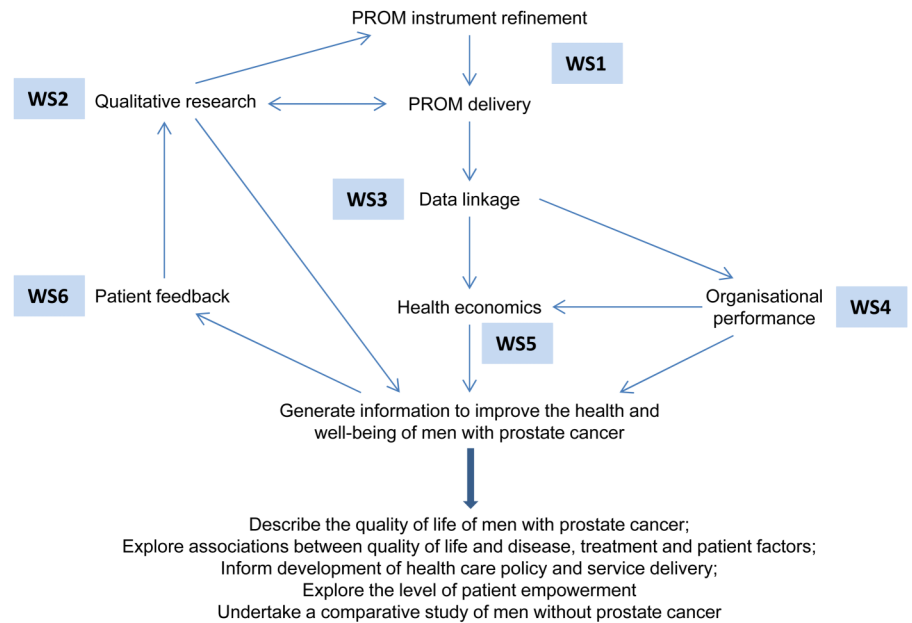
PROM instrument refinement

WS1

WS2 Qualitative research

PROM delivery

WS3 Data linkage

WS6 Patient feedback

Health economics

Organisational performance

WS4

WS5

Generate information to improve the health and well-being of men with prostate cancer

Describe the quality of life of men with prostate cancer;
Explore associations between quality of life and disease, treatment and patient factors;
Inform development of health care policy and service delivery;
Explore the level of patient empowerment
Undertake a comparative study of men without prostate cancer